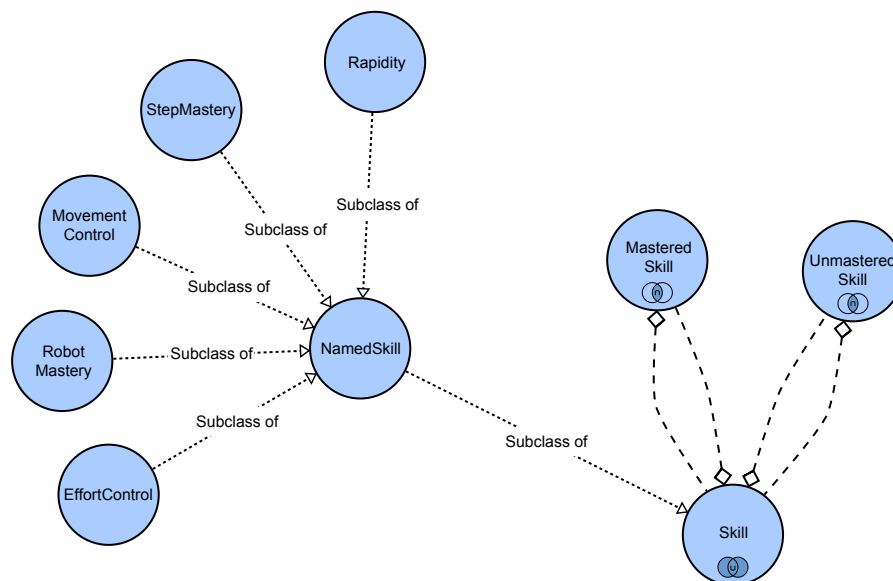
Rapidity

StepMastery

Movement Control

Robot Mastery

EffortControl

Subclass of

Subclass of

Subclass of

Subclass of

Subclass of

NamedSkill

Subclass of

Mastered Skill

Unmastered Skill

Skill